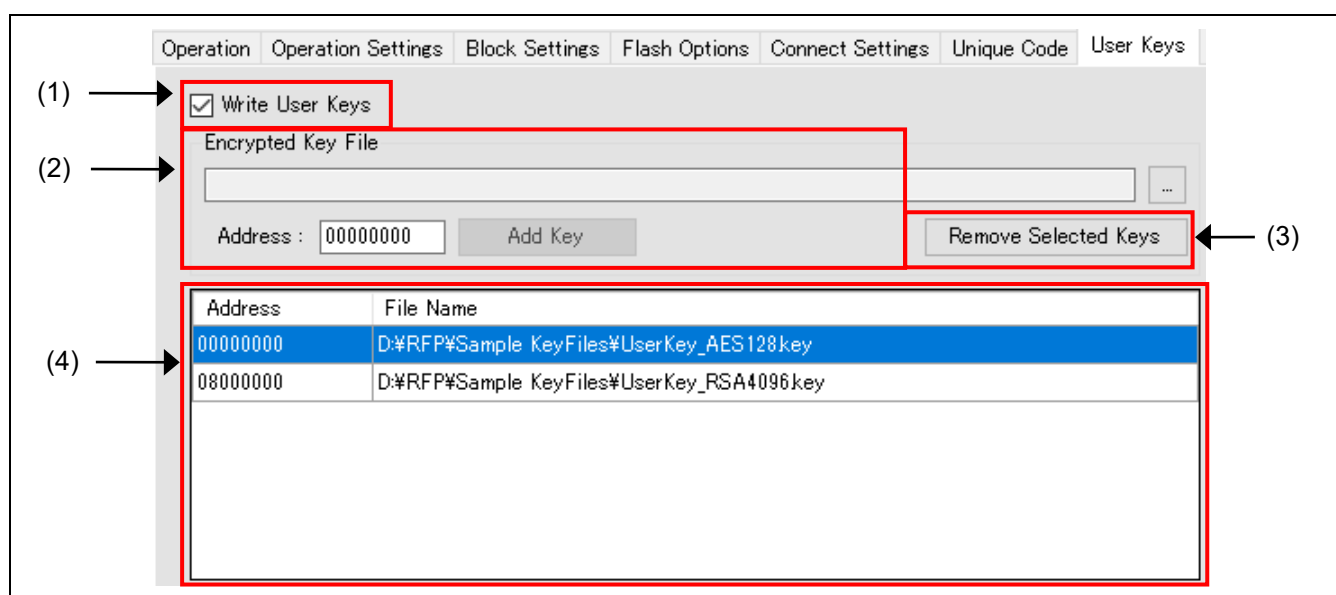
Operation | Operation Settings | Block Settings | Flash Options | Connect Settings | Unique Code | User Keys

(1)
Write User Keys

(2)
Encrypted Key File

...

Address : 00000000
Add Key

Remove Selected Keys
(3)

(4)

| Address | File Name |
|---|---|
| 00000000 | D:¥RFP¥Sample KeyFiles¥UserKey_AES128.key |
| 08000000 | D:¥RFP¥Sample KeyFiles¥UserKey_RSA4096.key |